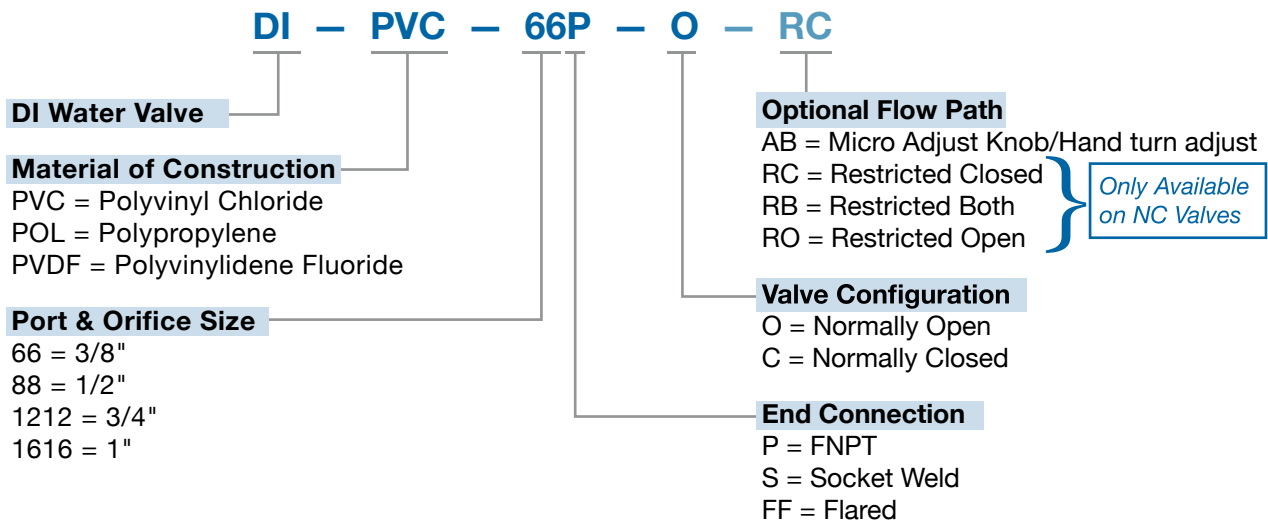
DI — PVC — 66P — O — RC

DI Water Valve

Material of Construction
PVC = Polyvinyl Chloride
POL = Polypropylene
PVDF = Polyvinylidene Fluoride

Port & Orifice Size
66 = 3/8"
88 = 1/2"
1212 = 3/4"
1616 = 1"

Optional Flow Path
AB = Micro Adjust Knob/Hand turn adjust
RC = Restricted Closed
RB = Restricted Both
RO = Restricted Open

Only Available on NC Valves

Valve Configuration
O = Normally Open
C = Normally Closed

End Connection
P = FNPT
S = Socket Weld
FF = Flared